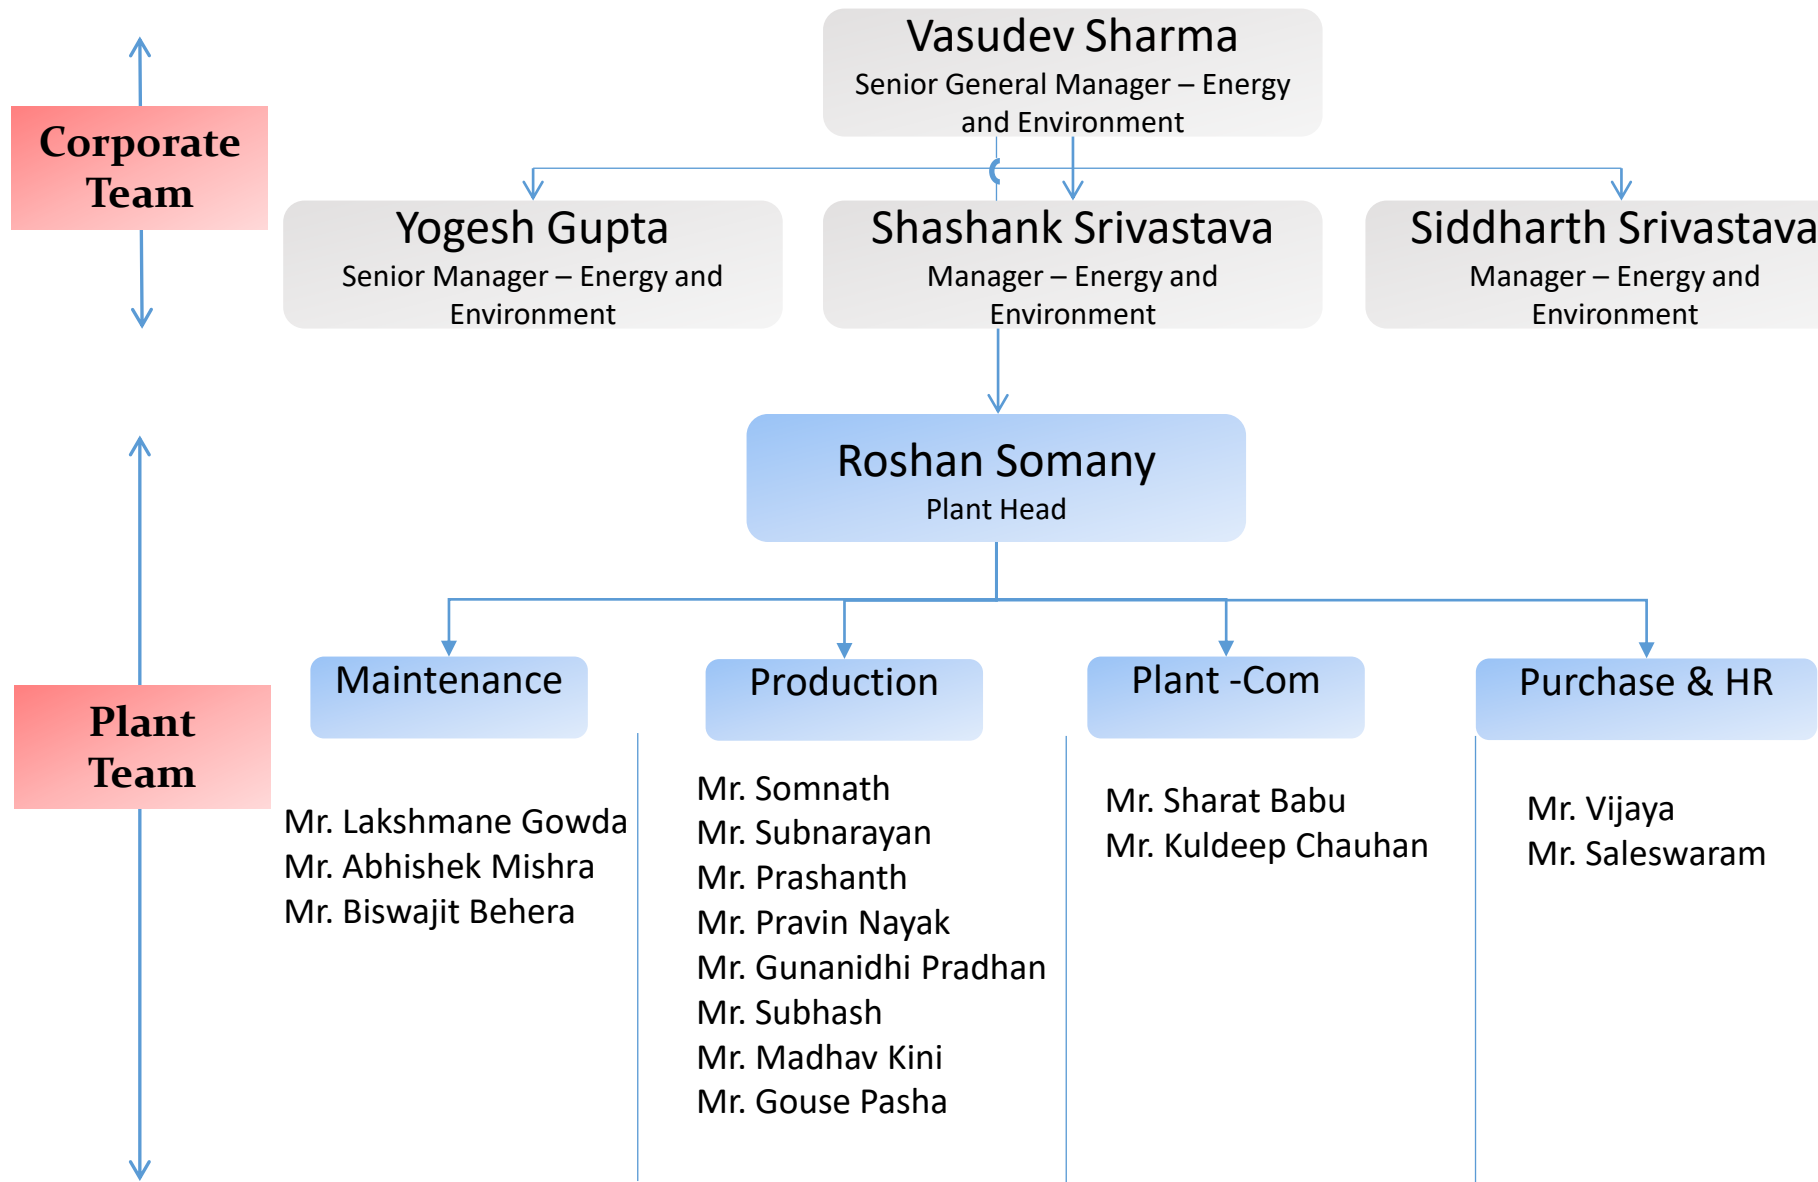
Corporate Team

Vasudev Sharma
Senior General Manager – Energy and Environment

Yogesh Gupta
Senior Manager – Energy and Environment

Shashank Srivastava
Manager – Energy and Environment

Siddharth Srivastava
Manager – Energy and Environment

Plant Team

Roshan Somany
Plant Head

Maintenance

Mr. Lakshmane Gowda
Mr. Abhishek Mishra
Mr. Biswajit Behera

Production

Mr. Somnath
Mr. Subnarayan
Mr. Prashanth
Mr. Pravin Nayak
Mr. Gunanidhi Pradhan
Mr. Subhash
Mr. Madhav Kini
Mr. Gouse Pasha

Plant -Com

Mr. Sharat Babu
Mr. Kuldeep Chauhan

Purchase & HR

Mr. Vijaya
Mr. Saleswaram